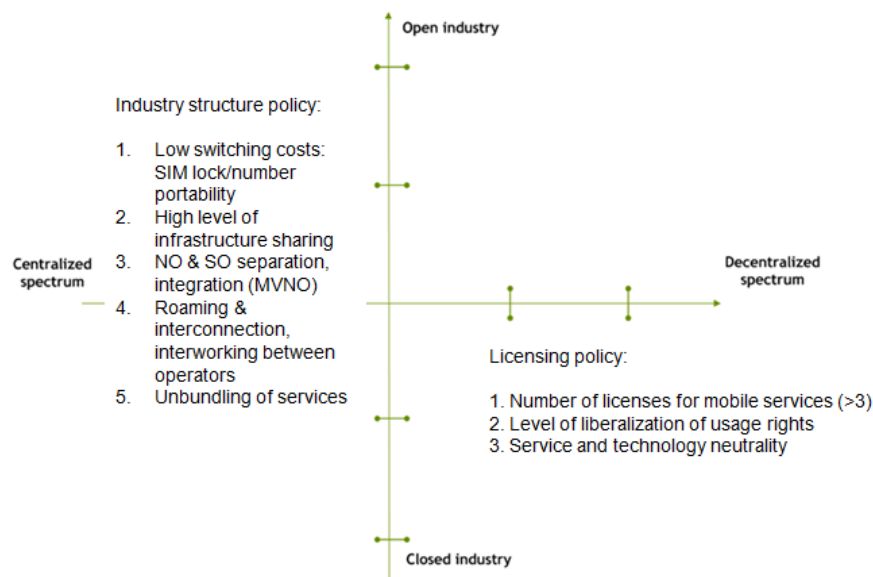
Open industry

Industry structure policy:

1. Low switching costs: SIM lock/number portability
2. High level of infrastructure sharing
3. NO & SO separation, integration (MVNO)
4. Roaming & interconnection, interworking between operators
5. Unbundling of services

Centralized spectrum

Decentralized spectrum

Licensing policy:

1. Number of licenses for mobile services (>3)
2. Level of liberalization of usage rights
3. Service and technology neutrality

Closed industry